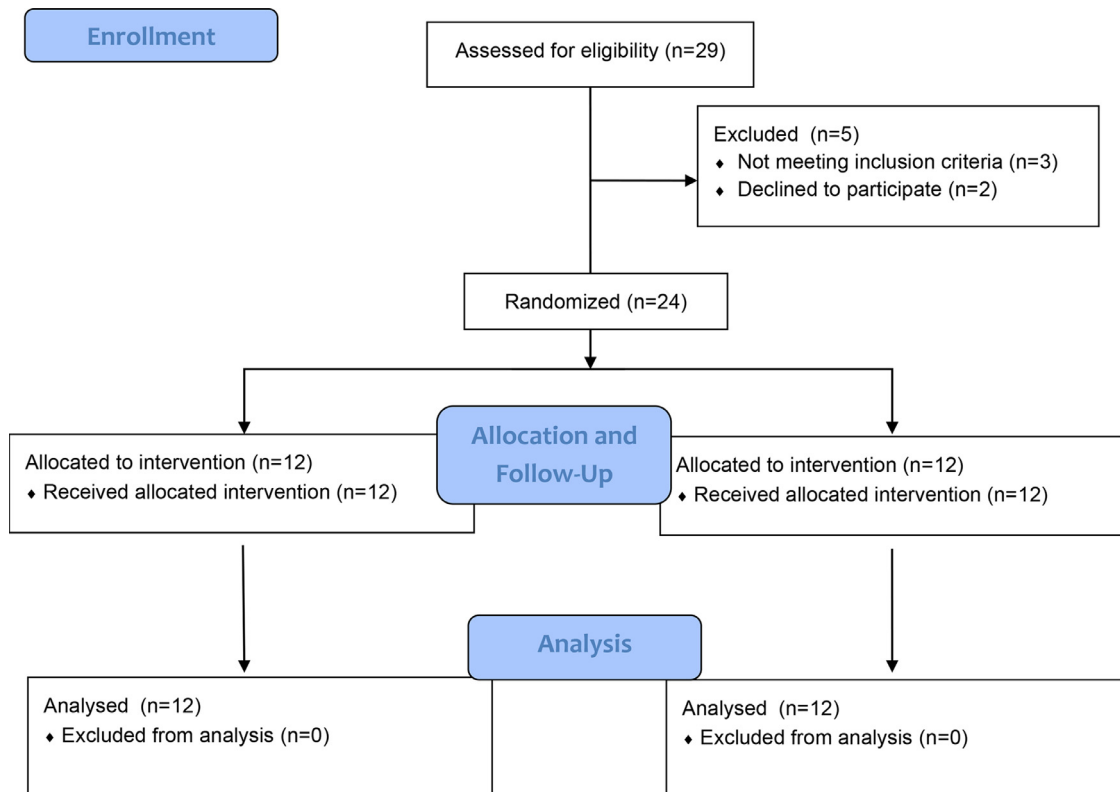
Enrollment

Assessed for eligibility (n=29)

Excluded (n=5)
♦ Not meeting inclusion criteria (n=3)
♦ Declined to participate (n=2)

Randomized (n=24)

Allocation and Follow-Up

Allocated to intervention (n=12)
♦ Received allocated intervention (n=12)

Allocated to intervention (n=12)
♦ Received allocated intervention (n=12)

Analysis

Analysed (n=12)
♦ Excluded from analysis (n=0)

Analysed (n=12)
♦ Excluded from analysis (n=0)